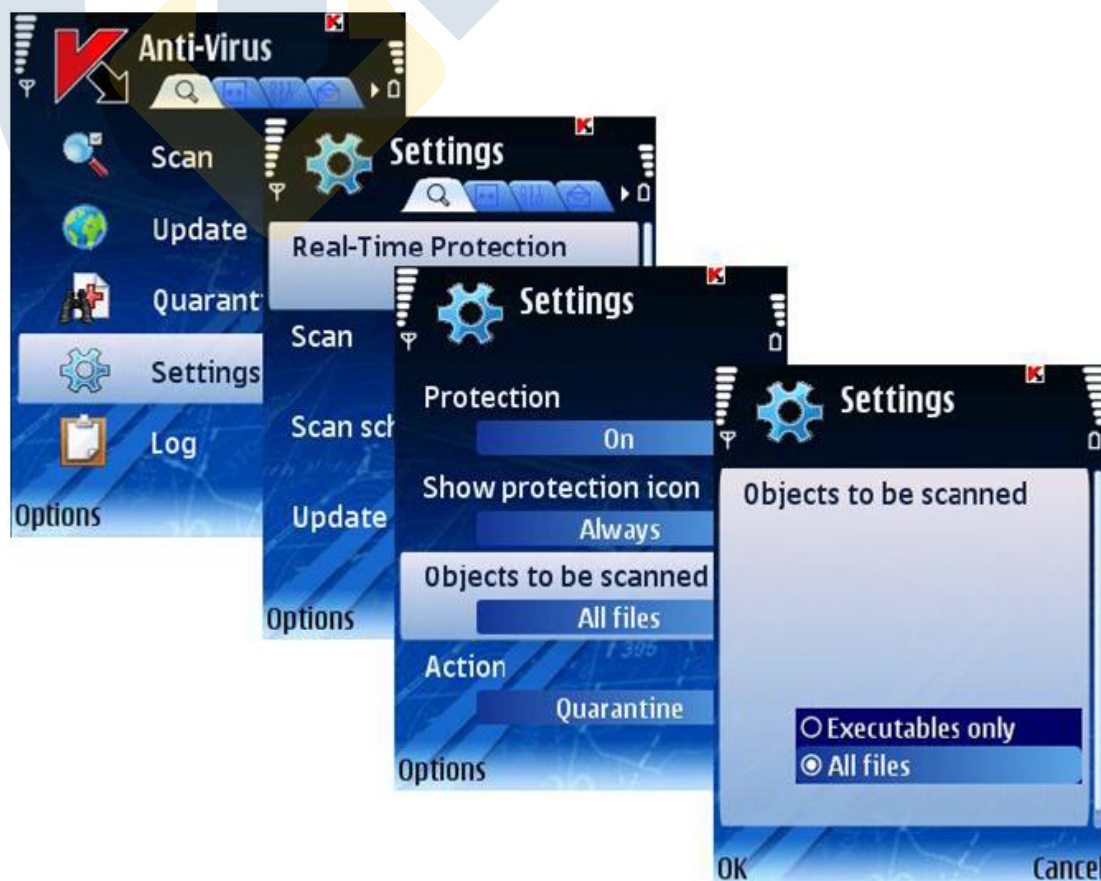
Anti-Virus

Scan

Update

Quarant

Settings

Log

Options

Settings

Real-Time Protection

Scan

Scan sch

Update

Options

Settings

Protection

On

Show protection icon

Always

Objects to be scanned

All files

Action

Quarantine

Options

Settings

Objects to be scanned

Executables only

All files

OK

Cance